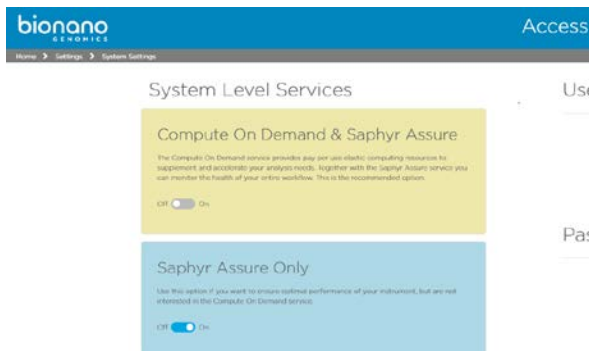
bionano
GENOMICS

Access

Home > Settings > System Settings

System Level Services

Compute On Demand & Saphyr Assure

The Compute On Demand service provides pay per use elastic computing resources to supplement and accelerate your analysis needs. Together with the Saphyr Assure service you can monitor the health of your entire workflow. This is the recommended option.

Off On

Saphyr Assure Only

Use this option if you want to ensure optimal performance of your instrument, but are not interested in the Compute On Demand service.

Off On

Us

Pas